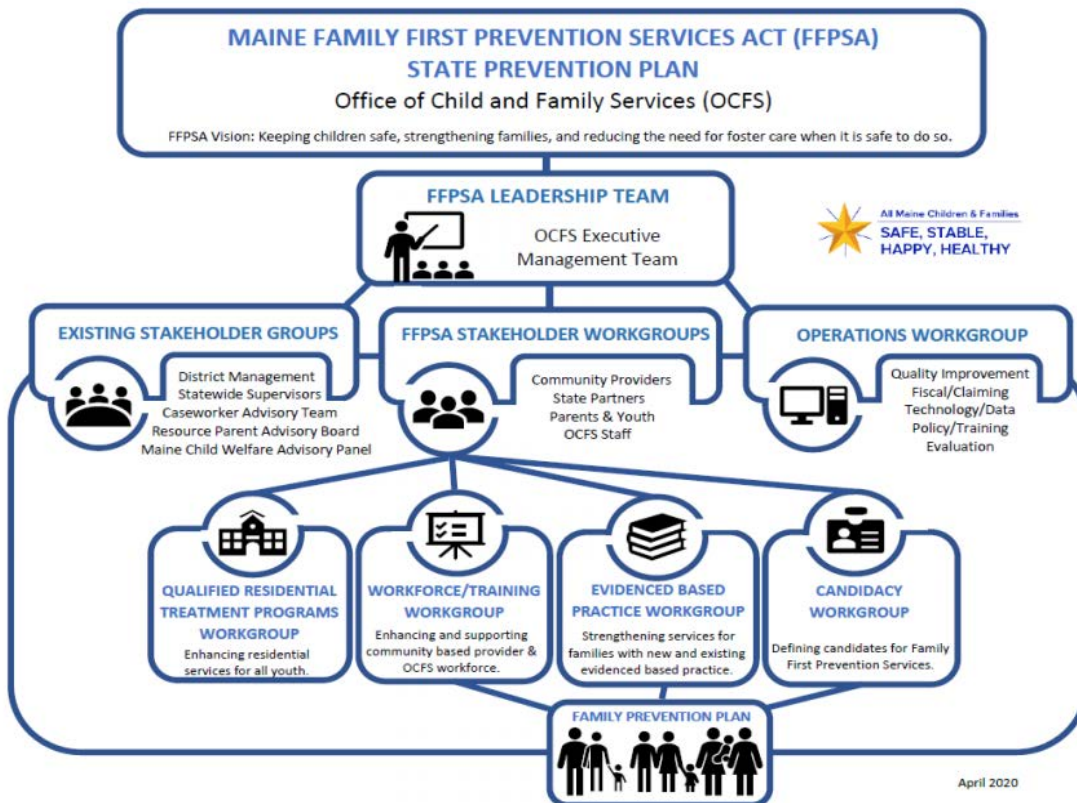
MAINE FAMILY FIRST PREVENTION SERVICES ACT (FFPSA)
STATE PREVENTION PLAN
Office of Child and Family Services (OCFS)

FFPSA Vision: Keeping children safe, strengthening families, and reducing the need for foster care when it is safe to do so.

FFPSA LEADERSHIP TEAM
OCFS Executive Management Team

All Maine Children & Families
SAFE, STABLE, HAPPY, HEALTHY

EXISTING STAKEHOLDER GROUPS
District Management
Statewide Supervisors
Caseworker Advisory Team
Resource Parent Advisory Board
Maine Child Welfare Advisory Panel

FFPSA STAKEHOLDER WORKGROUPS
Community Providers
State Partners
Parents & Youth
OCFS Staff

OPERATIONS WORKGROUP
Quality Improvement
Fiscal/Claiming
Technology/Data
Policy/Training
Evaluation

QUALIFIED RESIDENTIAL TREATMENT PROGRAMS WORKGROUP
Enhancing residential services for all youth.

WORKFORCE/TRAINING WORKGROUP
Enhancing and supporting community based provider & OCFS workforce.

EVIDENCED BASED PRACTICE WORKGROUP
Strengthening services for families with new and existing evidenced based practice.

CANDIDACY WORKGROUP
Defining candidates for Family First Prevention Services.

FAMILY PREVENTION PLAN

April 2020